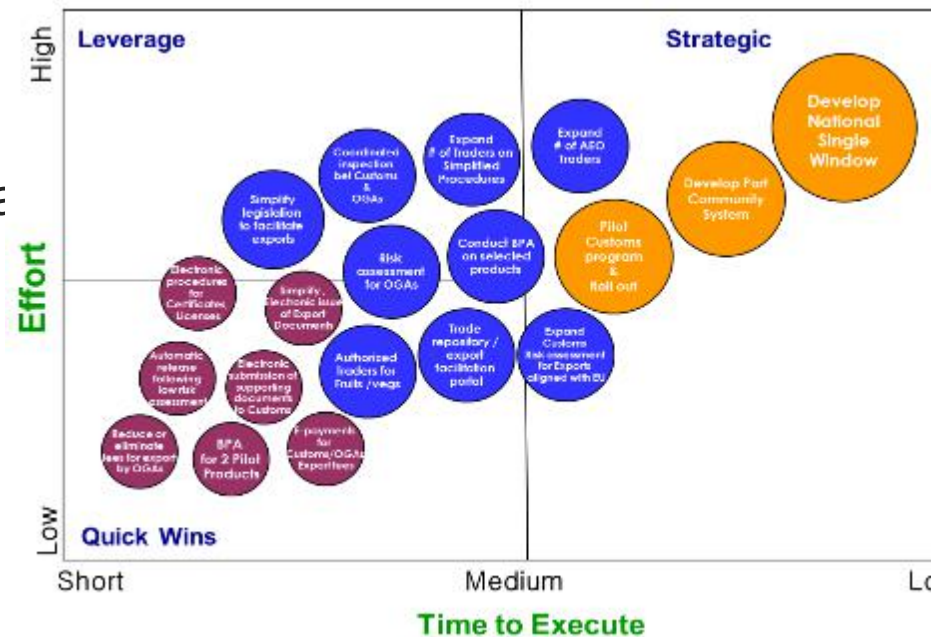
Leverage

Strategic

High

Effort

Low

Develop National Single Window

Develop Port Community System

Pilot Customs program & Roll out

Expand # of AEO traders

Expand # of Traders on Simplified Procedures

Coordinated inspection bet Customs & OGAs

Simplify legislation to facilitate exports

Risk assessment for OGAs

Conduct BPA on selected products

Electronic procedures for Certificates Licenses

Simplify - Electronic issue of Export Documents

Trade repository / export facilitation portal

Expand Customs Risk assessment for Exports aligned with EU

Automatic release following low risk assessment

Electronic submission of supporting documents to Customs

Authorized traders for Fruits /vegs

Reduce or eliminate fees for exports by OGAs

BPA for 2 Pilot Products

E-payments for Customs/OGAs Export fees

Quick Wins

Short

Medium

Lo

Time to Execute